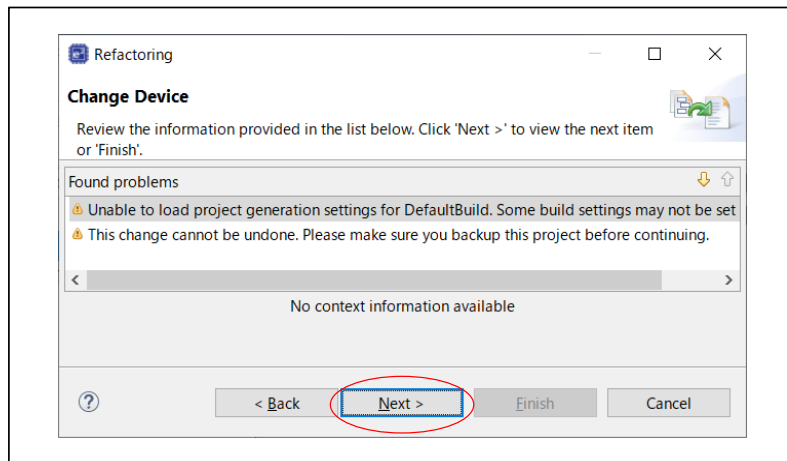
Refactoring

Change Device

Review the information provided in the list below. Click 'Next >' to view the next item or 'Finish'.

Found problems

Unable to load project generation settings for DefaultBuild. Some build settings may not be set

This change cannot be undone. Please make sure you backup this project before continuing.

No context information available

?

< Back

Next >

Finish

Cancel